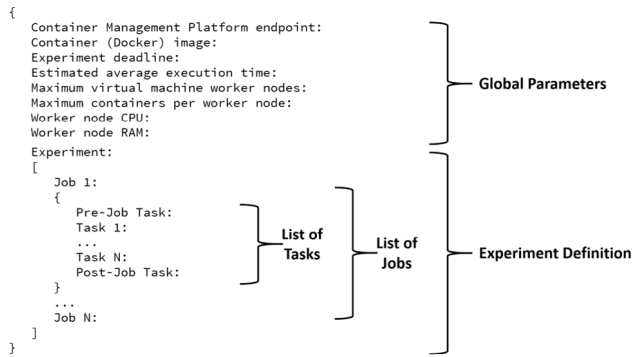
{
Container Management Platform endpoint:
Container (Docker) image:
Experiment deadline:
Estimated average execution time:
Maximum virtual machine worker nodes:
Maximum containers per worker node:
Worker node CPU:
Worker node RAM:
Experiment:
[
Job 1:
{
Pre-Job Task:
Task 1:
...
Task N:
Post-Job Task:
}
...
Job N:
]
}

Global Parameters

List of Tasks

List of Jobs

Experiment Definition